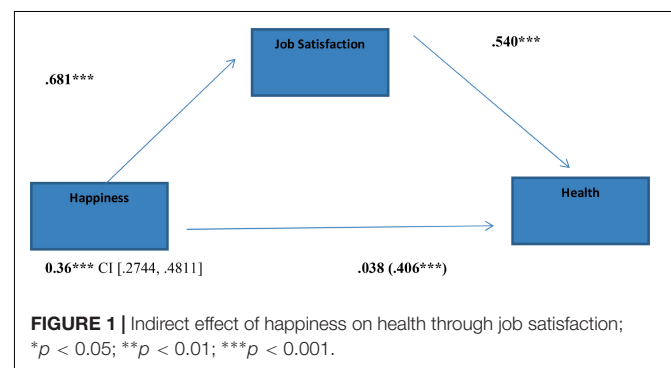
Job Satisfaction

.681***

.540***

Happiness

Health

0.36*** CI [.2744, .4811]

.038 (.406***)

FIGURE 1 | Indirect effect of happiness on health through job satisfaction; *$p$ < 0.05; **$p$ < 0.01; ***$p$ < 0.001.